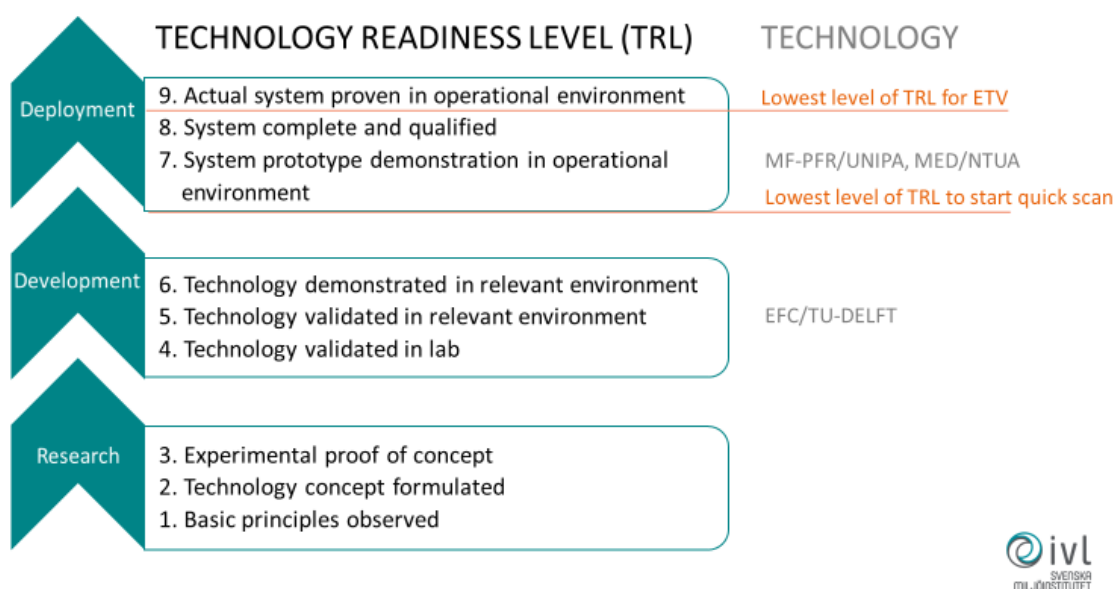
TECHNOLOGY READINESS LEVEL (TRL)

TECHNOLOGY

Deployment

9. Actual system proven in operational environment
8. System complete and qualified
7. System prototype demonstration in operational environment

Lowest level of TRL for ETV

MF-PFR/UNIPA, MED/NTUA

Lowest level of TRL to start quick scan

Development

6. Technology demonstrated in relevant environment
5. Technology validated in relevant environment
4. Technology validated in lab

EFC/TU-DELFT

Research

3. Experimental proof of concept
2. Technology concept formulated
1. Basic principles observed

ivl
SVENSKA MILJÖINSTITUTET